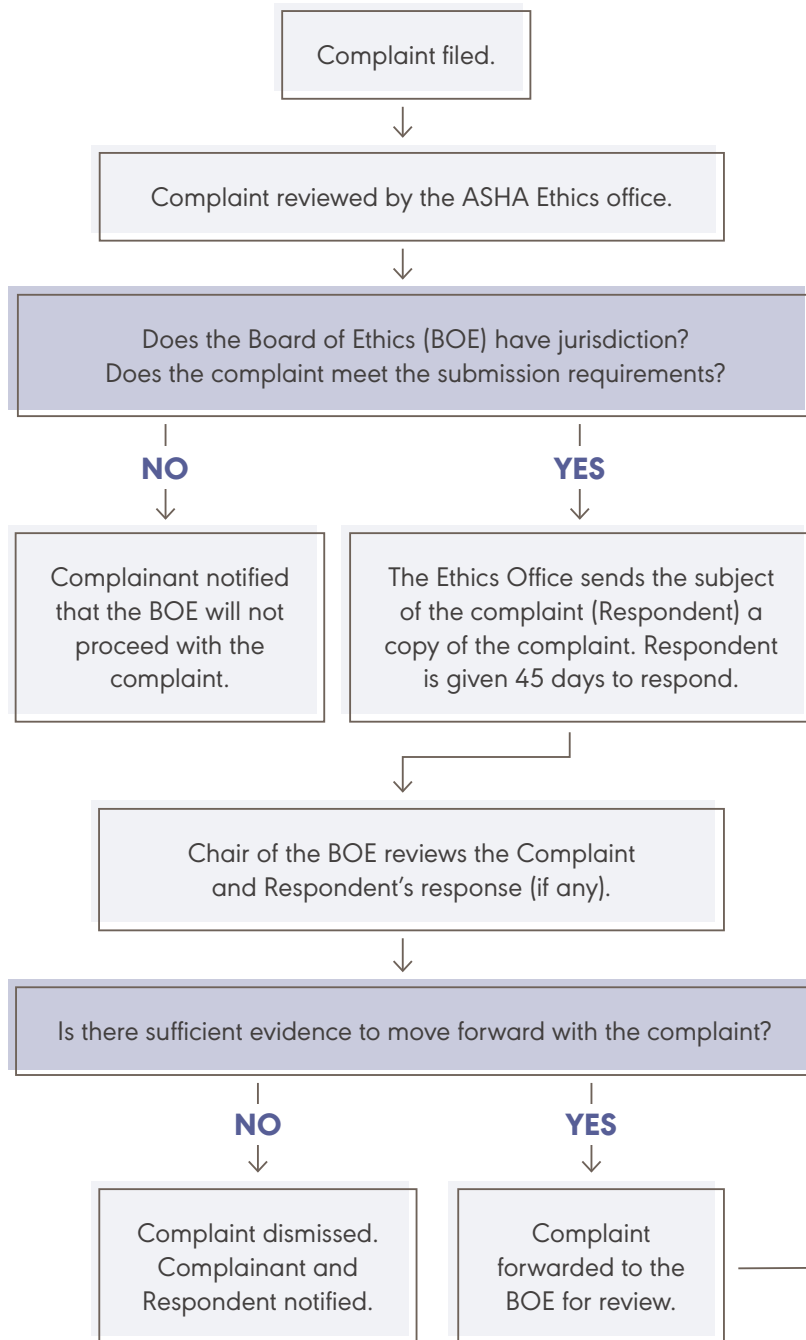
Complaint filed.

Complaint reviewed by the ASHA Ethics office.

Does the Board of Ethics (BOE) have jurisdiction? Does the complaint meet the submission requirements?

NO

YES

Complainant notified that the BOE will not proceed with the complaint.

The Ethics Office sends the subject of the complaint (Respondent) a copy of the complaint. Respondent is given 45 days to respond.

Chair of the BOE reviews the Complaint and Respondent's response (if any).

Is there sufficient evidence to move forward with the complaint?

NO

YES

Complaint dismissed. Complainant and Respondent notified.

Complaint forwarded to the BOE for review.